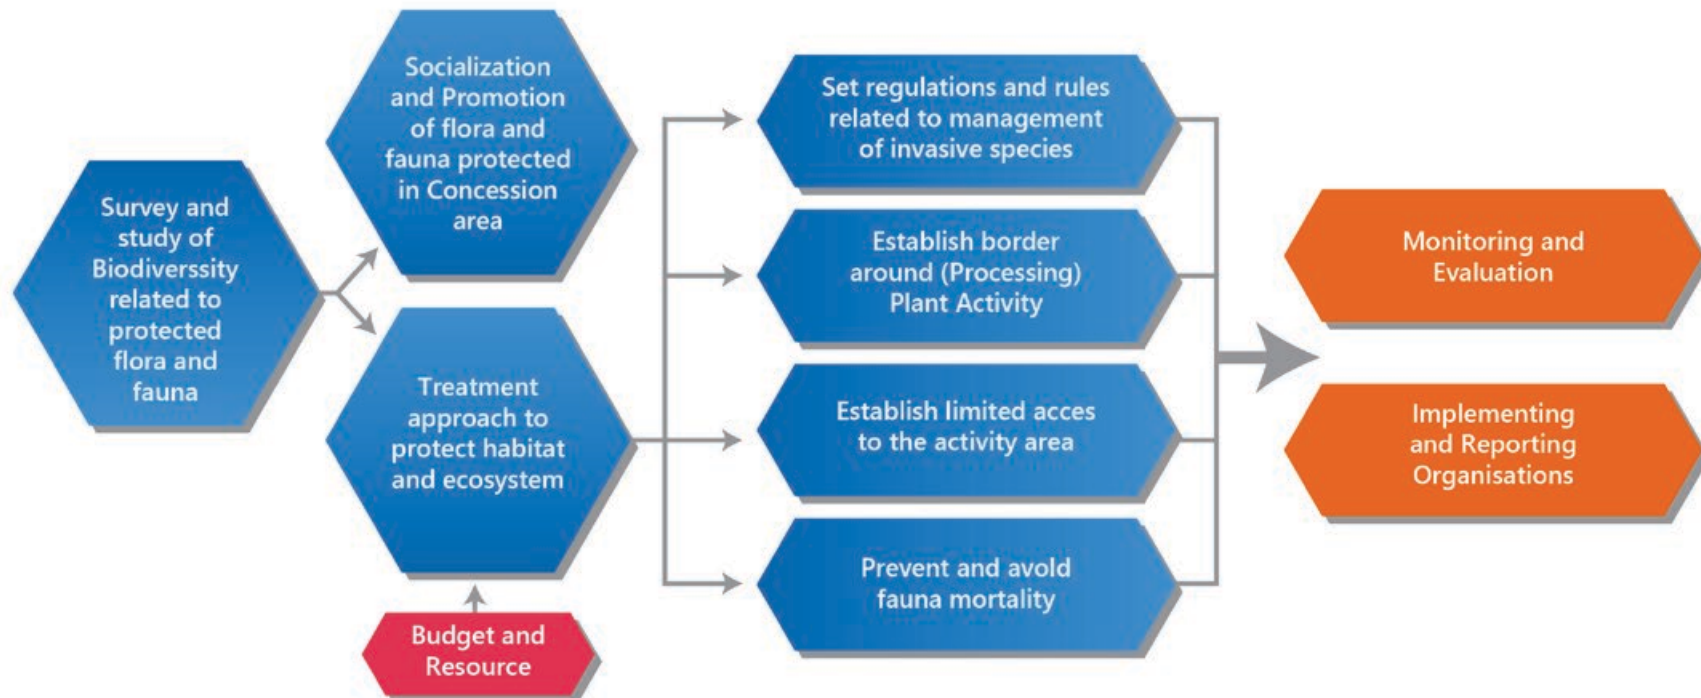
Survey and study of Biodiverssity related to protected flora and fauna

Socialization and Promotion of flora and fauna protected in Concession area

Treatment approach to protect habitat and ecosystem

Budget and Resource

Set regulations and rules related to management of invasive species

Establish border around (Processing) Plant Activity

Establish limited acces to the activity area

Prevent and avold fauna mortality

Monitoring and Evaluation

Implementing and Reporting Organisations